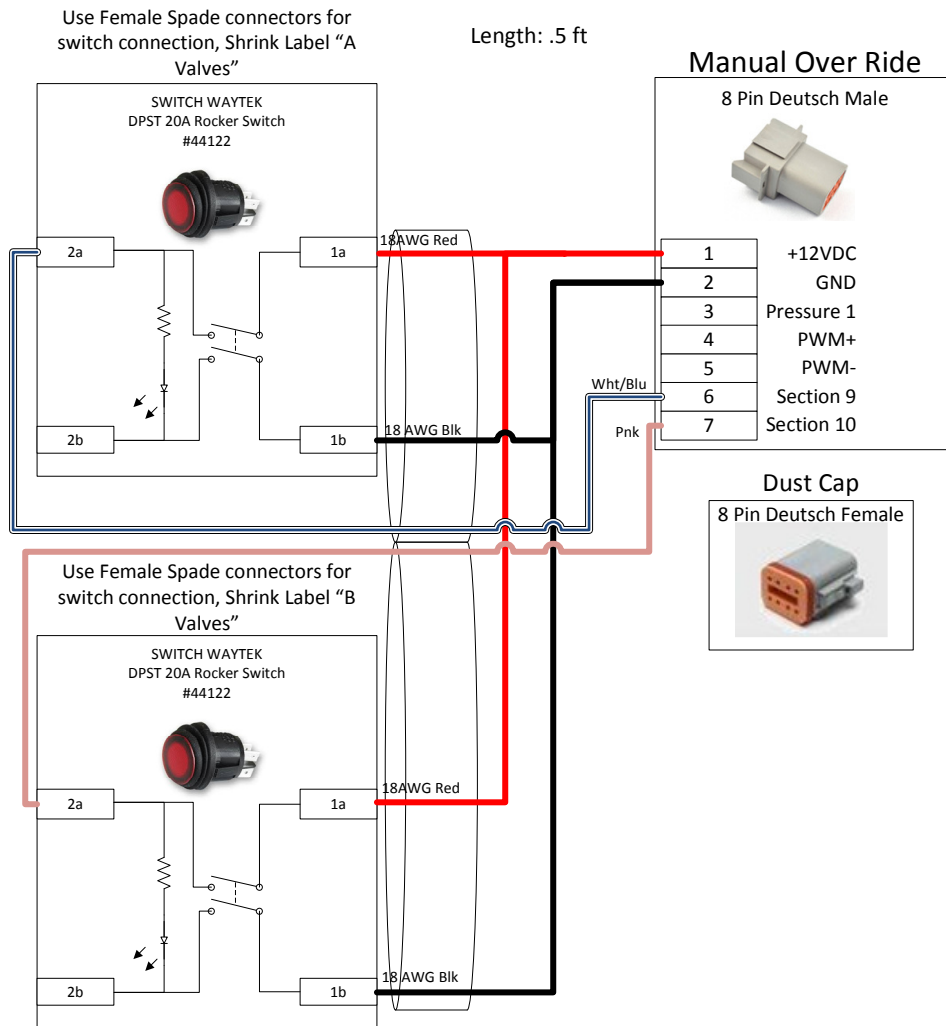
Use Female Spade connectors for switch connection, Shrink Label "A Valves"

Length: .5 ft

Manual Over Ride

8 Pin Deutsch Male

SWITCH WAYTEK
DPST 20A Rocker Switch
#44122

2a

1a

18AWG Red

2b

1b

18 AWG Blk

| 1 | +12VDC |
|---|---|
| 2 | GND |
| 3 | Pressure 1 |
| 4 | PWM+ |
| 5 | PWM- |
| 6 | Section 9 |
| 7 | Section 10 |

Wht/Blu

Pnk

Dust Cap

8 Pin Deutsch Female

Use Female Spade connectors for switch connection, Shrink Label "B Valves"

SWITCH WAYTEK
DPST 20A Rocker Switch
#44122

2a

1a

18AWG Red

2b

1b

18 AWG Blk